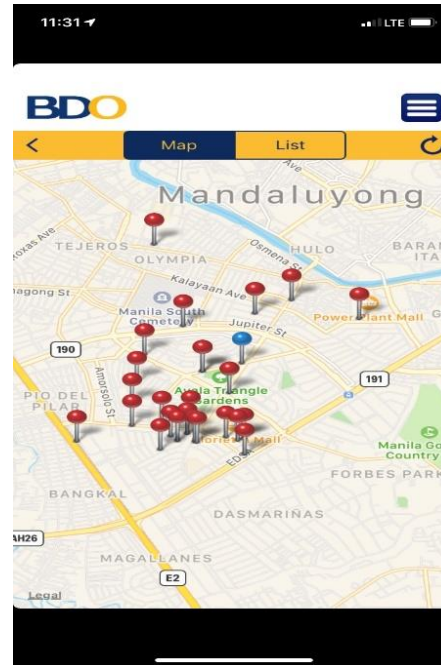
11:31

LTE

BDO

<

Map

List

Mandaluyong

TEJEROS

OLYMPIA

HULO

BARAN

ITA

oxas Ave

Osmena

Kalayaan Ave

agong St

Manila South Cemetery

Jupiter St

Power Plant Mall

190

191

Amorsolo St

PIO DEL PILAR

Ayala Triangle Gardens

Mall

EDSA

Manila Go Country

FORBES PARK

BANGKAL

DASMARIÑAS

AH26

MAGALLANES

E2

Legal